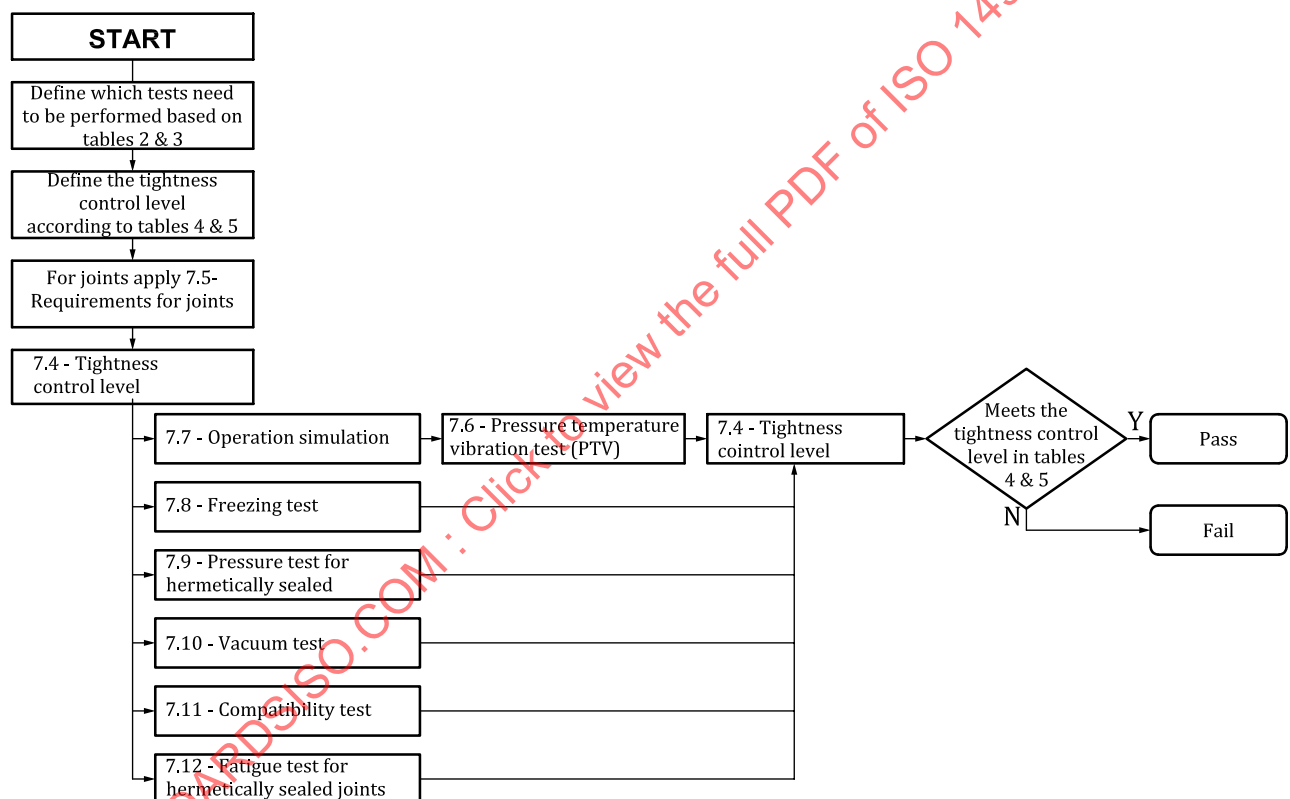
START

Define which tests need to be performed based on tables 2 & 3

Define the tightness control level according to tables 4 & 5

For joints apply 7.5-Requirements for joints

7.4 - Tightness control level

7.7 - Operation simulation

7.6 - Pressure temperature vibration test (PTV)

7.4 - Tightness cointrol level

Meets the tightness control level in tables 4 & 5

Y

Pass

N

Fail

7.8 - Freezing test

7.9 - Pressure test for hermetically sealed

7.10 - Vacuum test

7.11 - Compatibility test

7.12 - Fatigue test for hermetically sealed joints

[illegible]ARDSISO.COM : Click to view the full PDF of ISO 14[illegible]